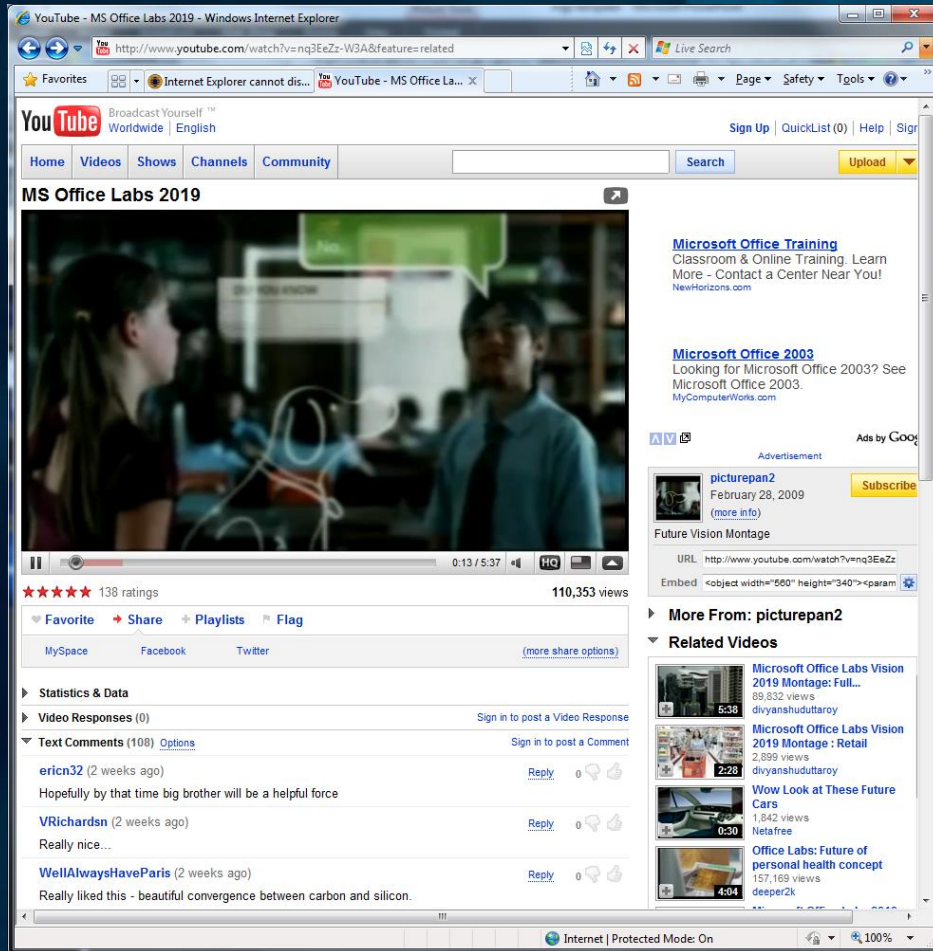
YouTube - MS Office Labs 2019 - Windows Internet Explorer

http://www.youtube.com/watch?v=nq3EeZz-W3A&feature=related

Live Search

Favorites

Internet Explorer cannot dis...

YouTube - MS Office La...

Page ▾ Safety ▾ Tools ▾

You Tube Broadcast Yourself ™

Worldwide | English

Sign Up | QuickList (0) | Help | Sign

Home Videos Shows Channels Community

Search

Upload

MS Office Labs 2019

No

DID YOU KNOW

0:13 / 5:37

HQ

★★★★★ 138 ratings

110,353 views

Favorite Share Playlists Flag

MySpace Facebook Twitter (more share options)

Statistics & Data

Video Responses (0)

Sign in to post a Video Response

Text Comments (108) Options

Sign in to post a Comment

ericn32 (2 weeks ago)

Reply 0

Hopefully by that time big brother will be a helpful force

VRichardsn (2 weeks ago)

Reply 0

Really nice...

WellAlwaysHaveParis (2 weeks ago)

Reply 0

Really liked this - beautiful convergence between carbon and silicon.

Microsoft Office Training

Classroom & Online Training. Learn More - Contact a Center Near You!

NewHorizons.com

Microsoft Office 2003

Looking for Microsoft Office 2003? See Microsoft Office 2003.

MyComputerWorks.com

Ads by Goog

Advertisement

picturepan2

February 28, 2009

(more info)

Subscribe

Future Vision Montage

URL http://www.youtube.com/watch?v=nq3EeZz

Embed <object width="560" height="340"><param

More From: picturepan2

Related Videos

Microsoft Office Labs Vision 2019 Montage: Full...

89,832 views

divyanshuduttaroy

5:38

Microsoft Office Labs Vision 2019 Montage : Retail

2,899 views

divyanshuduttaroy

2:28

Wow Look at These Future Cars

1,842 views

Netafree

0:30

Office Labs: Future of personal health concept

157,169 views

deeper2k

4:04

Internet | Protected Mode: On

100%